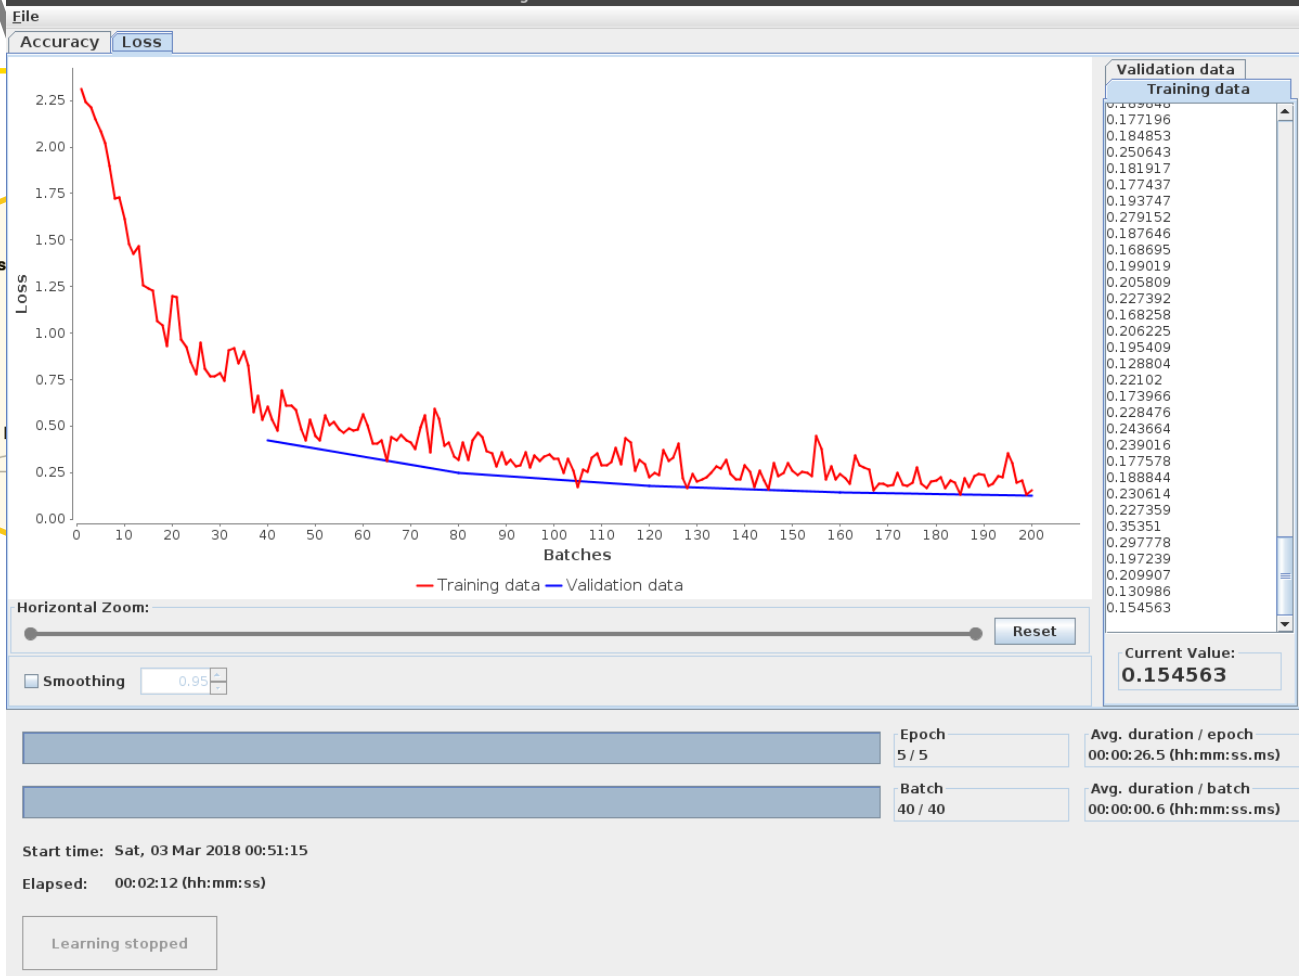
File

Accuracy Loss

Loss

2.25
2.00
1.75
1.50
1.25
1.00
0.75
0.50
0.25
0.00

0 10 20 30 40 50 60 70 80 90 100 110 120 130 140 150 160 170 180 190 200

Batches

Training data Validation data

Validation data
Training data

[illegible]
0.177196
0.184853
0.250643
0.181917
0.177437
0.193747
0.279152
0.187646
0.168695
0.199019
0.205809
0.227392
0.168258
0.206225
0.195409
0.128804
0.22102
0.173966
0.228476
0.243664
0.239016
0.177578
0.188844
0.230614
0.227359
0.35351
0.297778
0.197239
0.209907
0.130986
0.154563

Horizontal Zoom:

Reset

Smoothing 0.95

Current Value:
0.154563

Epoch
5 / 5

Avg. duration / epoch
00:00:26.5 (hh:mm:ss.ms)

Batch
40 / 40

Avg. duration / batch
00:00:00.6 (hh:mm:ss.ms)

Start time: Sat, 03 Mar 2018 00:51:15

Elapsed: 00:02:12 (hh:mm:ss)

Learning stopped